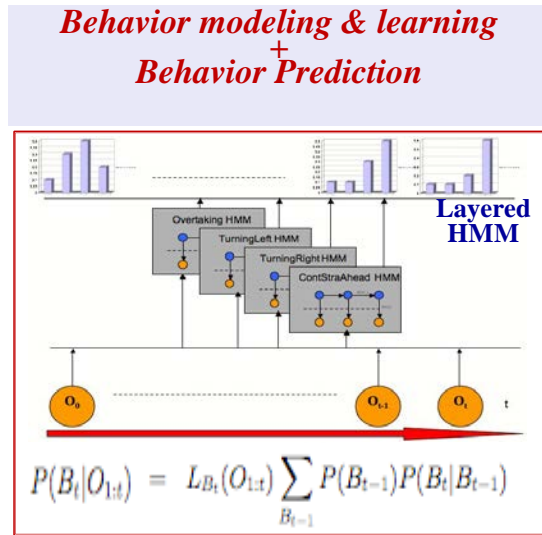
Behavior modeling & learning
+
Behavior Prediction

Layered HMM

Overtaking HMM

TurningLeft HMM

TurningRight HMM

ContStraAhead HMM

$O_0$

$O_{t-1}$

$O_t$

t

$P(B_t|O_{1:t}) = L_{B_t}(O_{1:t}) \sum_{B_{t-1}} P(B_{t-1}) P(B_t|B_{t-1})$